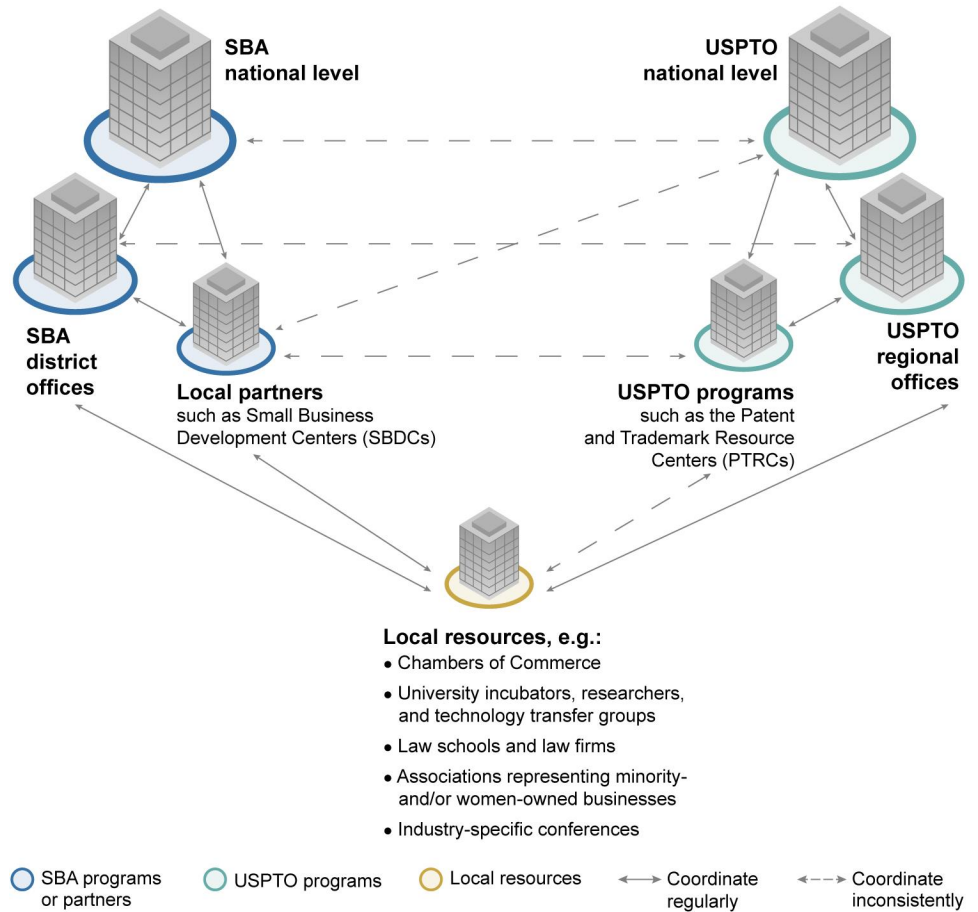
SBA national level

USPTO national level

SBA district offices

Local partners such as Small Business Development Centers (SBDCs)

USPTO programs such as the Patent and Trademark Resource Centers (PTRCs)

USPTO regional offices

Local resources, e.g.:
• Chambers of Commerce
• University incubators, researchers, and technology transfer groups
• Law schools and law firms
• Associations representing minority- and/or women-owned businesses
• Industry-specific conferences

SBA programs or partners
USPTO programs
Local resources
Coordinate regularly
Coordinate inconsistently